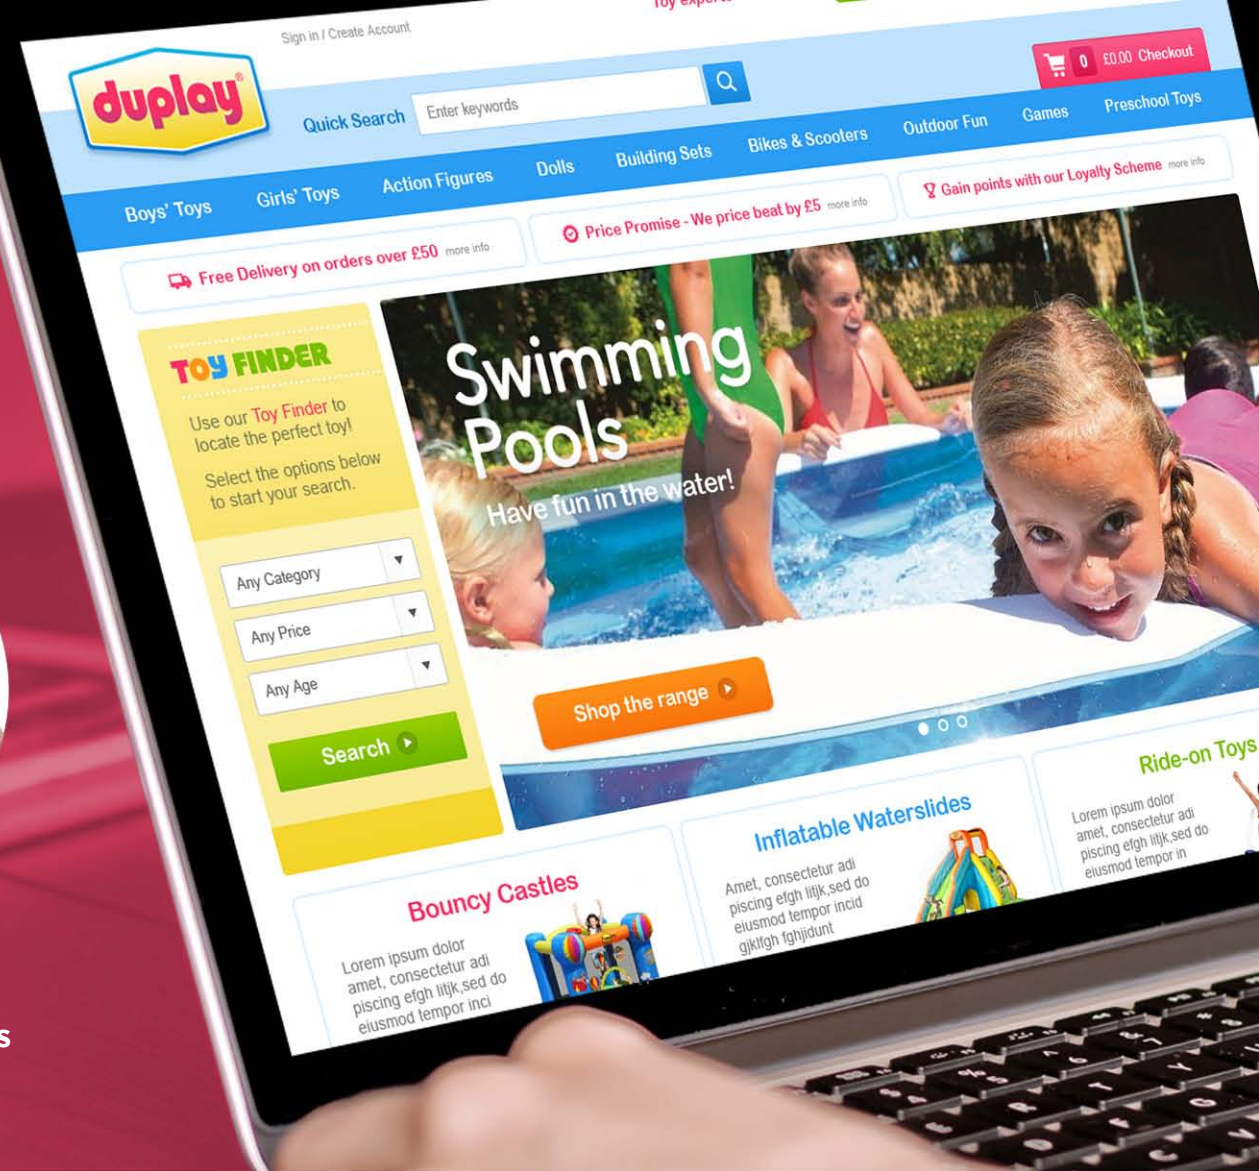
Toy experts

Sign in / Create Account

duplay

Quick Search Enter keywords

0 £0.00 Checkout

Boys' Toys Girls' Toys Action Figures Dolls Building Sets Bikes & Scooters Outdoor Fun Games Preschool Toys

Free Delivery on orders over £50 more info

Price Promise - We price beat by £5 more info

Gain points with our Loyalty Scheme more info

TOY FINDER

Use our Toy Finder to locate the perfect toy!

Select the options below to start your search.

Any Category

Any Price

Any Age

Search

Swimming Pools

Have fun in the water!

Shop the range

Bouncy Castles

Lorem ipsum dolor amet, consectetur adi piscing efgh litjk,sed do eiusmod tempor inci

Inflatable Waterslides

Amet, consectetur adi piscing efgh litjk,sed do eiusmod tempor incid gjklfgh fghjidunt

Ride-on Toys

Lorem ipsum dolor amet, consectetur adi piscing efgh litjk,sed do eiusmod tempor in

s